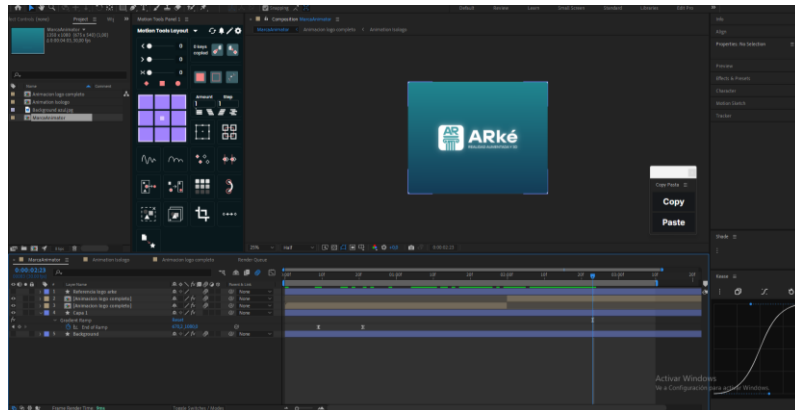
Project
Motion Tools Panel
Composition Marcadelmotor
Motion Tools Layout
Default
Review
Learn
Small Screen
Standard
Libraries
Edit Pro
Info
Align
Properties: No Selection
Preview
Effects & Presets
Character
Motion Sketch
Tracker
Animacion logo completo
Animation tulago
Background azul.jpg
Marcadelmotor
ARké
Copy Paste
Copy
Paste
0:00:02:23
Marcadelmotor
Animacion tulago
Animacion logo completo
Render Queue
Referencia logo arke
Animacion logo completo
Animacion logo completo
Copy 1
Background
None
None
None
None
None
Ease
Activar Windows
Ve a Configuración para activar Windows.
Frame Render Time
Toggle Switches / Modes